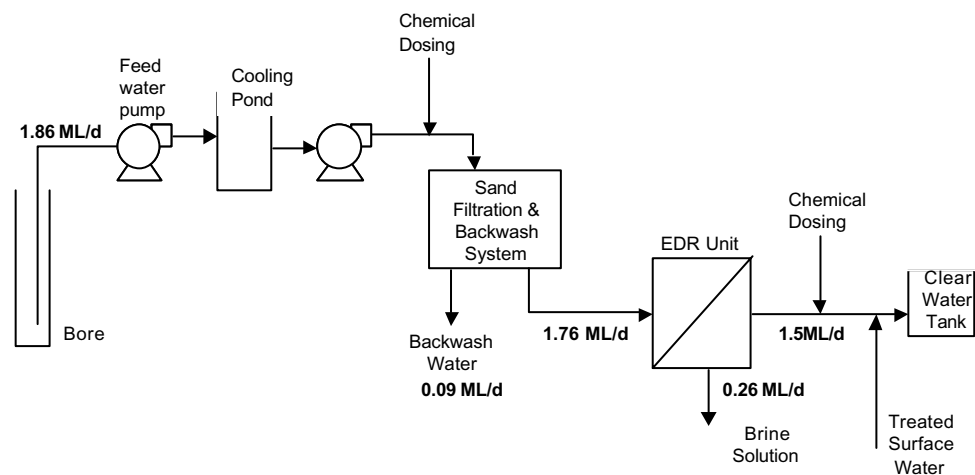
Chemical Dosing

Feed water pump

Cooling Pond

1.86 ML/d

Sand Filtration & Backwash System

Chemical Dosing

EDR Unit

Clear Water Tank

Bore

Backwash Water

0.09 ML/d

1.76 ML/d

1.5ML/d

0.26 ML/d

Brine Solution

Treated Surface Water